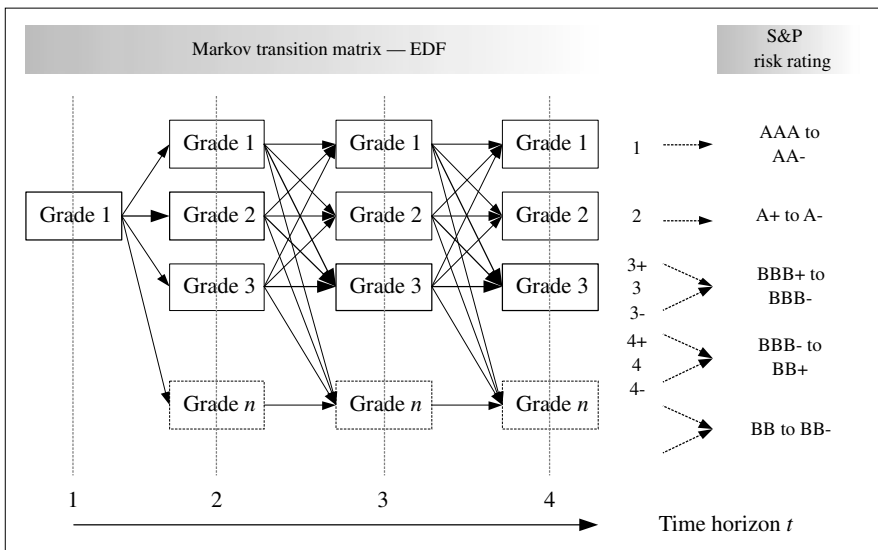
Markov transition matrix — EDF

S&P risk rating

Grade 1

Grade 1

Grade 2

Grade 3

Grade *n*

Grade 1

Grade 2

Grade 3

Grade *n*

Grade 1

Grade 2

Grade 3

Grade *n*

1 AAA to AA-

2 A+ to A-

3+
3
3-
BBB+ to BBB-

4+
4
4-
BBB- to BB+

BB to BB-

1 2 3 4

Time horizon *t*